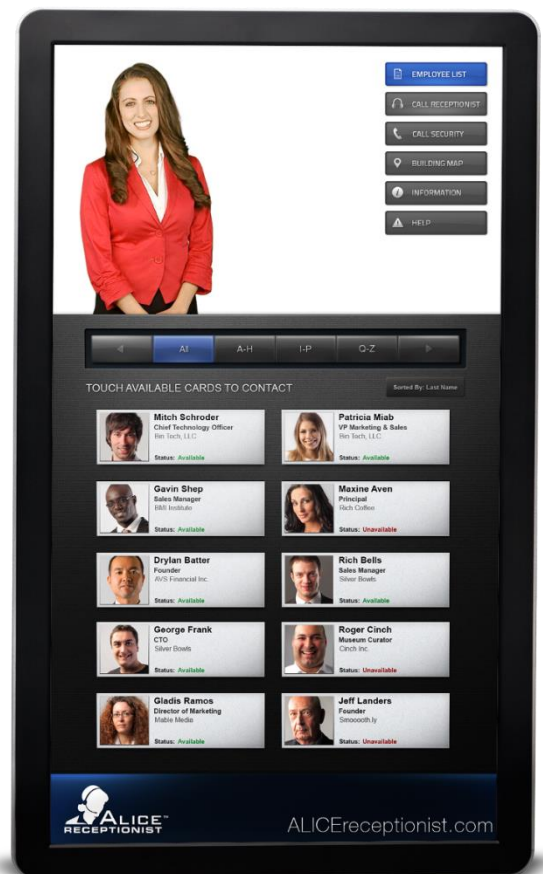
EMPLOYEE LIST
CALL RECEPTIONIST
CALL SECURITY
BUILDING MAP
INFORMATION
HELP

All
A-H
I-P
Q-Z

TOUCH AVAILABLE CARDS TO CONTACT
Sorted By: Last Name

Mitch Schroder
Chief Technology Officer
Bin Tech, LLC
Status: Available

Patricia Miab
VP Marketing & Sales
Bin Tech, LLC
Status: Available

Gavin Shep
Sales Manager
BMI Institute
Status: Available

Maxine Aven
Principal
Rich Coffee
Status: Unavailable

Drylan Batter
Founder
AVS Financial Inc.
Status: Available

Rich Bells
Sales Manager
Silver Bowls
Status: Available

George Frank
CTO
Silver Bowls
Status: Available

Roger Cinch
Museum Curator
Cinch Inc.
Status: Unavailable

Gladis Ramos
Director of Marketing
Mable Media
Status: Available

Jeff Landers
Founder
Smoooth.ly
Status: Unavailable

ALICE RECEPTIONIST
ALICEreceptionist.com